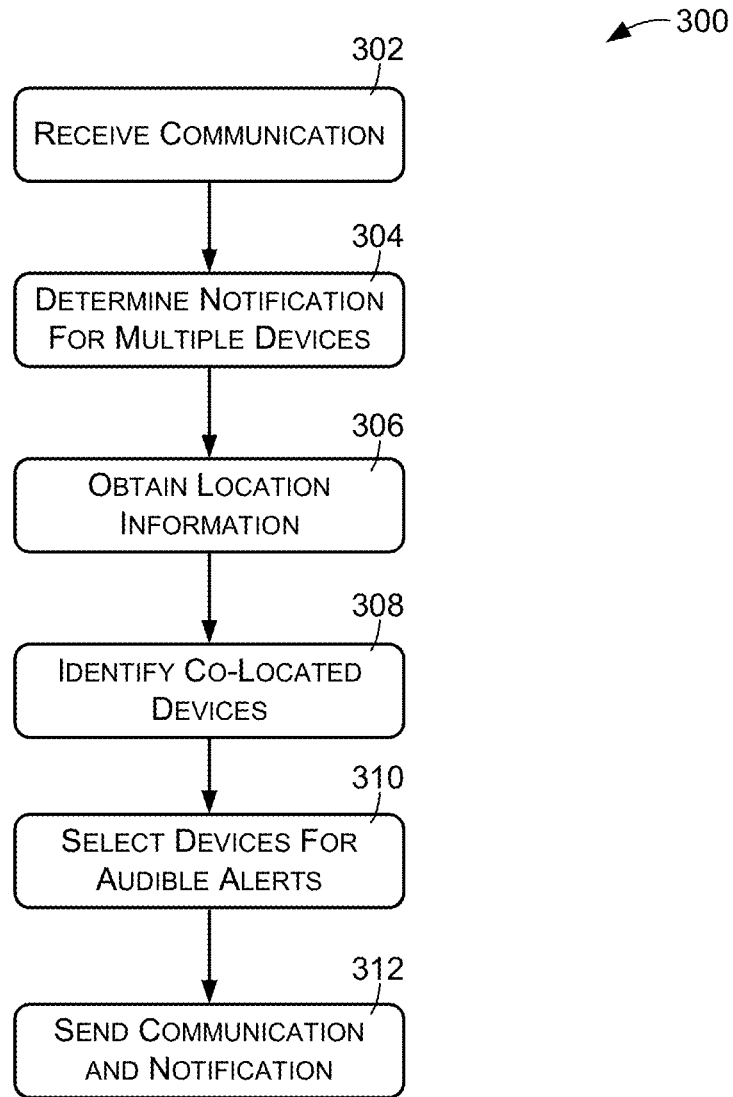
300

302

Receive Communication

304

Determine Notification For Multiple Devices

306

Obtain Location Information

308

Identify Co-Located Devices

310

Select Devices For Audible Alerts

312

Send Communication and Notification